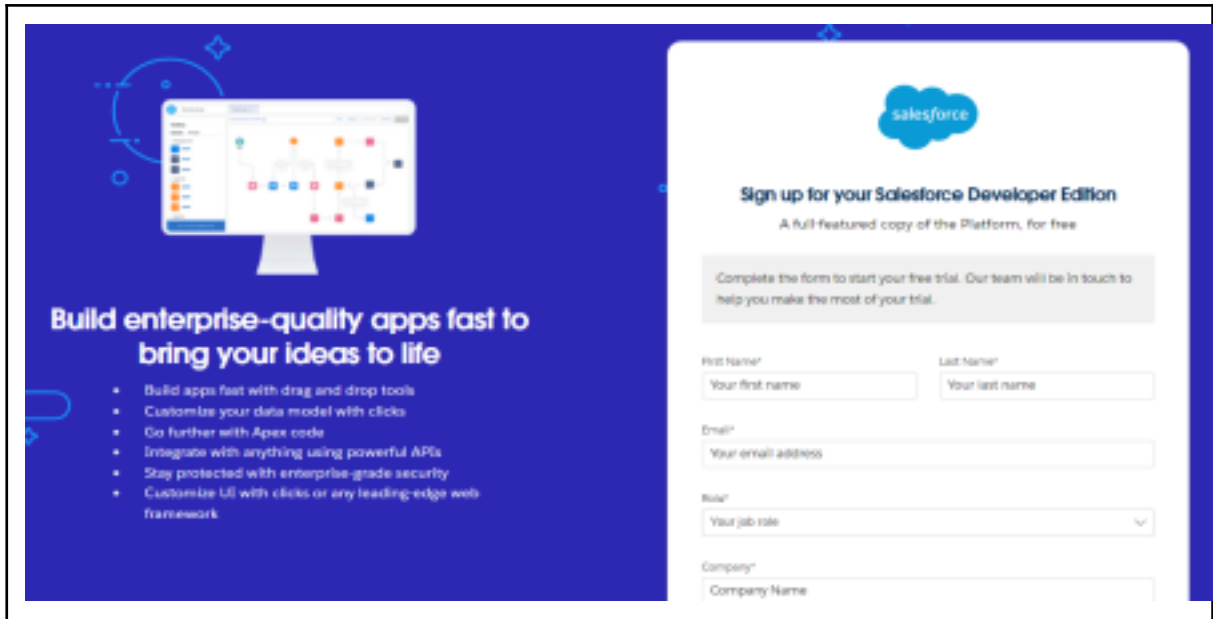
Build enterprise-quality apps fast to bring your ideas to life

- Build apps fast with drag and drop tools
- Customize your data model with clicks
- Go further with Apex code
- Integrate with anything using powerful APIs
- Stay protected with enterprise-grade security
- Customize UI with clicks or any leading-edge web framework

salesforce

Sign up for your Salesforce Developer Edition

A full-featured copy of the Platform, for free

Complete the form to start your free trial. Our team will be in touch to help you make the most of your trial.

First Name*
Your first name

Last Name*
Your last name

Email*
Your email address

Role*
Your job role

Company*
Company Name